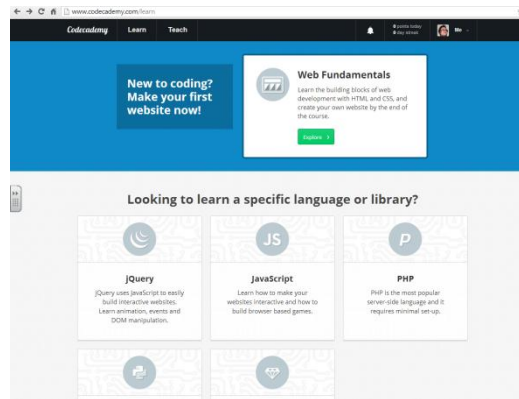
www.codecademy.com/learn

Codecademy Learn Teach

0 points today
0 day streak

Me

New to coding? Make your first website now!

Web Fundamentals

Learn the building blocks of web development with HTML and CSS, and create your own website by the end of the course.

Explore >

Looking to learn a specific language or library?

JS

P

jQuery

jQuery uses JavaScript to easily build interactive websites. Learn animation, events and DOM manipulation.

JavaScript

Learn how to make your websites interactive and how to build browser based games.

PHP

PHP is the most popular server-side language and it requires minimal set-up.